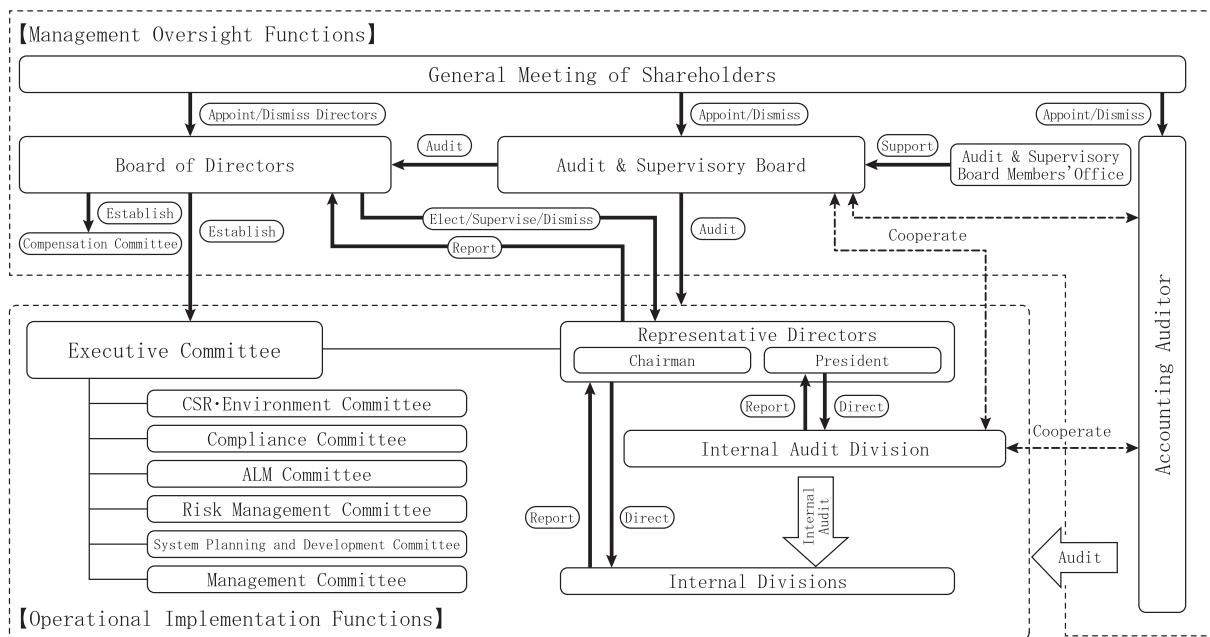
【Management Oversight Functions】

General Meeting of Shareholders

Appoint/Dismiss Directors

Appoint/Dismiss

Appoint/Dismiss

Board of Directors

Audit

Audit & Supervisory Board

Support

Audit & Supervisory Board Members' Office

Establish

Compensation Committee

Establish

Elect/Supervise/Dismiss

Report

Audit

Cooperate

Accounting Auditor

Executive Committee

Representative Directors

Chairman

President

CSR·Environment Committee

Compliance Committee

ALM Committee

Risk Management Committee

System Planning and Development Committee

Management Committee

Report

Direct

Internal Audit Division

Cooperate

Report

Direct

Internal Audit

Audit

Internal Divisions

【Operational Implementation Functions】